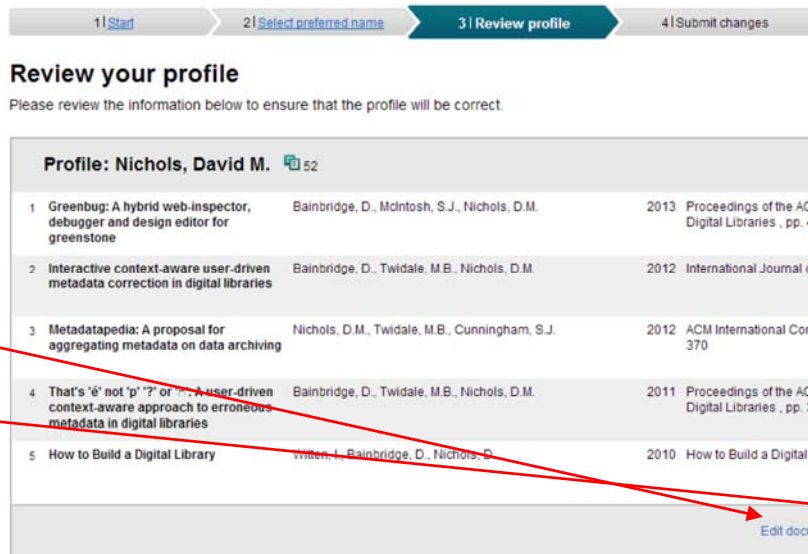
1 | Start 2 | Select preferred name 3 | Review profile 4 | Submit changes

Review your profile

Please review the information below to ensure that the profile will be correct.

Profile: Nichols, David M. 52

| | | | | |
|---|---|---|---|---|
| 1 | Greenbug: A hybrid web-inspector, debugger and design editor for greenstone | Bainbridge, D., McIntosh, S.J., Nichols, D.M. | 2013 | Proceedings of the AC Digital Libraries , pp. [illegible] |
| 2 | Interactive context-aware user-driven metadata correction in digital libraries | Bainbridge, D., Twidale, M.B., Nichols, D.M. | 2012 | International Journal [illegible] |
| 3 | Metadatapedia: A proposal for aggregating metadata on data archiving | Nichols, D.M., Twidale, M.B., Cunningham, S.J. | 2012 | ACM International Co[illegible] 370 |
| 4 | That's 'é' not 'þ' '?' or '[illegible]': A user-driven context-aware approach to erroneous metadata in digital libraries | Bainbridge, D., Twidale, M.B., Nichols, D.M. | 2011 | Proceedings of the AC Digital Libraries , pp. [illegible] |
| 5 | How to Build a Digital Library | Witten, I., Bainbridge, D., Nichols, D. | 2010 | How to Build a Digital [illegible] |

Edit doc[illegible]